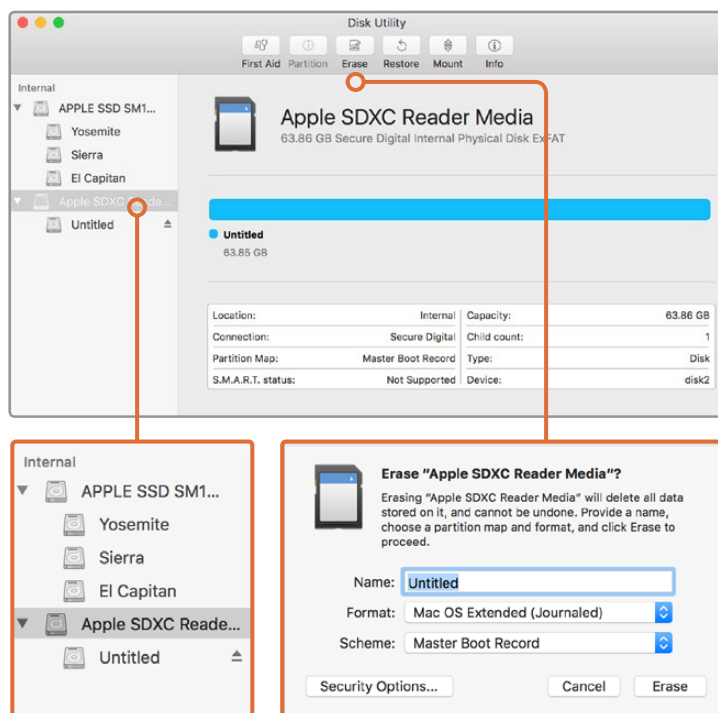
Disk Utility

First Aid Partition Erase Restore Mount Info

Internal
APPLE SSD SM1...
Yosemite
Sierra
El Capitan
Apple SDXC Reade...
Untitled

Apple SDXC Reader Media
63.86 GB Secure Digital Internal Physical Disk ExFAT

Untitled
63.85 GB

| Location: | Internal | Capacity: | 63.86 GB |
|---|---|---|---|
| Connection: | Secure Digital | Child count: | 1 |
| Partition Map: | Master Boot Record | Type: | Disk |
| S.M.A.R.T. status: | Not Supported | Device: | disk2 |

Internal
APPLE SSD SM1...
Yosemite
Sierra
El Capitan
Apple SDXC Reade...
Untitled

Erase "Apple SDXC Reader Media"?
Erasing "Apple SDXC Reader Media" will delete all data stored on it, and cannot be undone. Provide a name, choose a partition map and format, and click Erase to proceed.

Name: Untitled
Format: Mac OS Extended (Journaled)
Scheme: Master Boot Record

Security Options... Cancel Erase